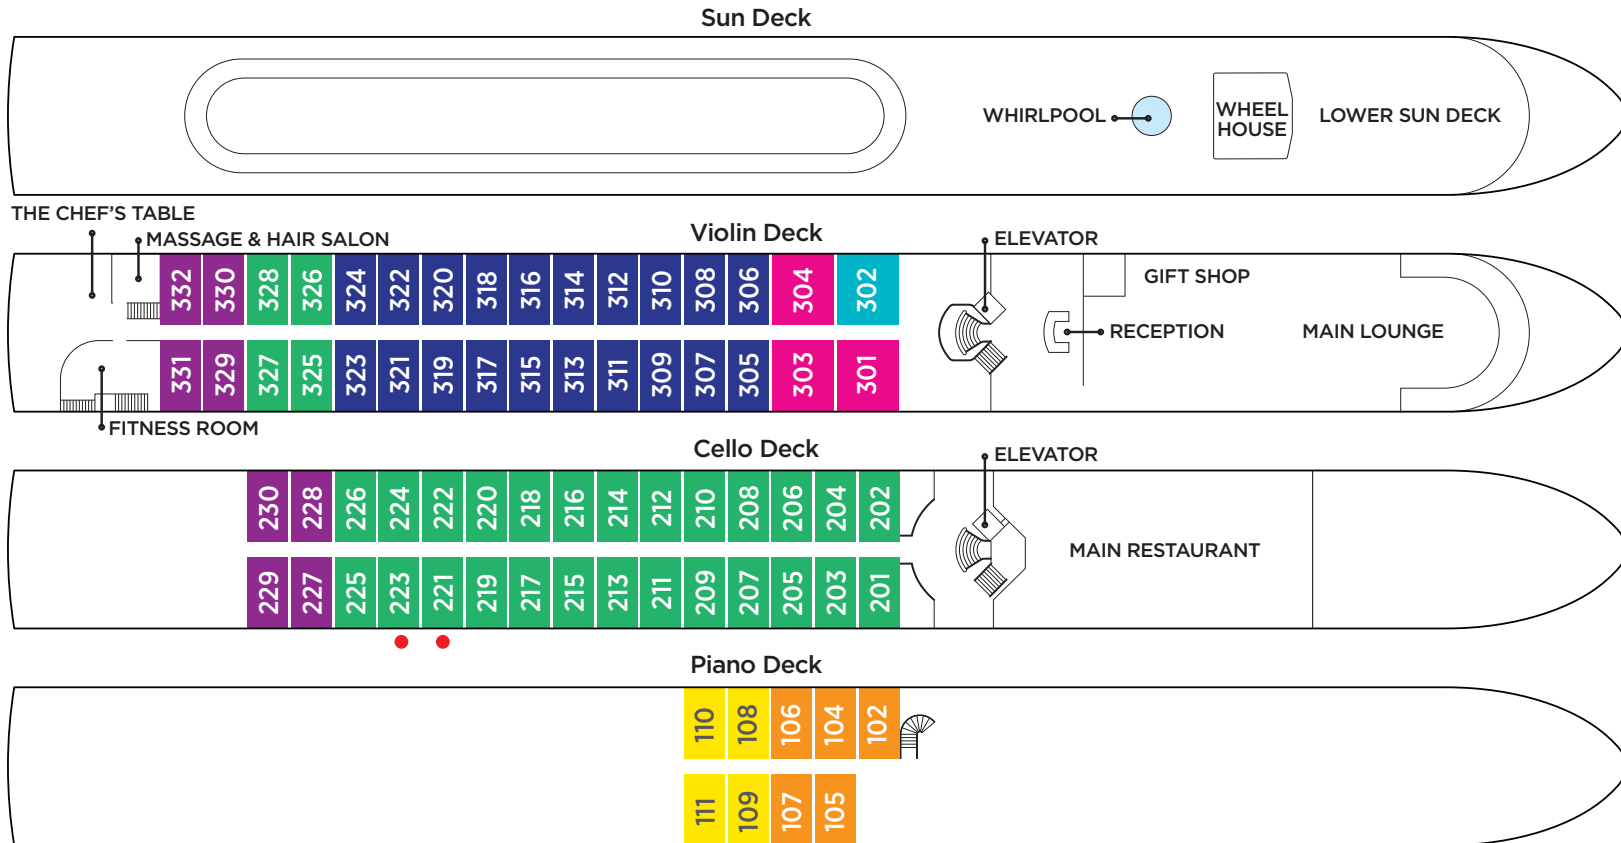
Sun Deck

WHIRLPOOL

WHEEL HOUSE

LOWER SUN DECK

THE CHEF'S TABLE

MASSAGE & HAIR SALON

Violin Deck

ELEVATOR

332 330 328 326 324 322 320 318 316 314 312 310 308 306 304 302

GIFT SHOP

RECEPTION

MAIN LOUNGE

331 329 327 325 323 321 319 317 315 313 311 309 307 305 303 301

FITNESS ROOM

Cello Deck

ELEVATOR

230 228 226 224 222 220 218 216 214 212 210 208 206 204 202

MAIN RESTAURANT

229 227 225 223 221 219 217 215 213 211 209 207 205 203 201

Piano Deck

110 108 106 104 102

111 109 107 105